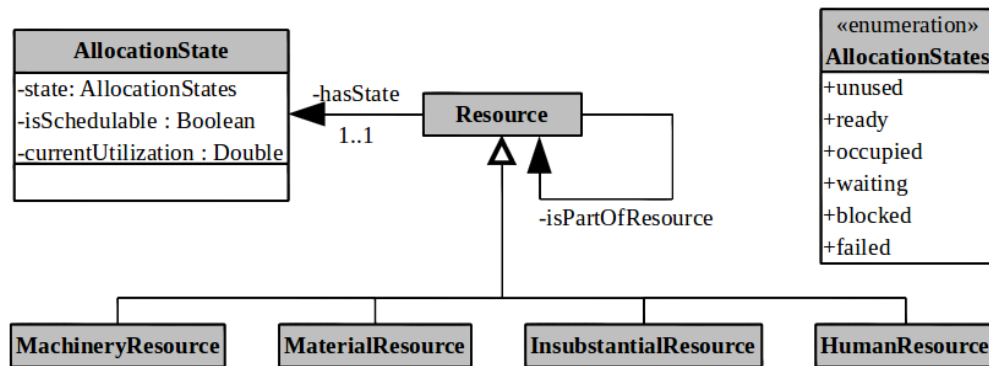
AllocationState
-state: AllocationStates
-isSchedulable : Boolean
-currentUtilization : Double

-hasState
1..1

Resource

-isPartOfResource

«enumeration»
AllocationStates
+unused
+ready
+occupied
+waiting
+blocked
+failed

MachineryResource
MaterialResource
InsubstantialResource
HumanResource